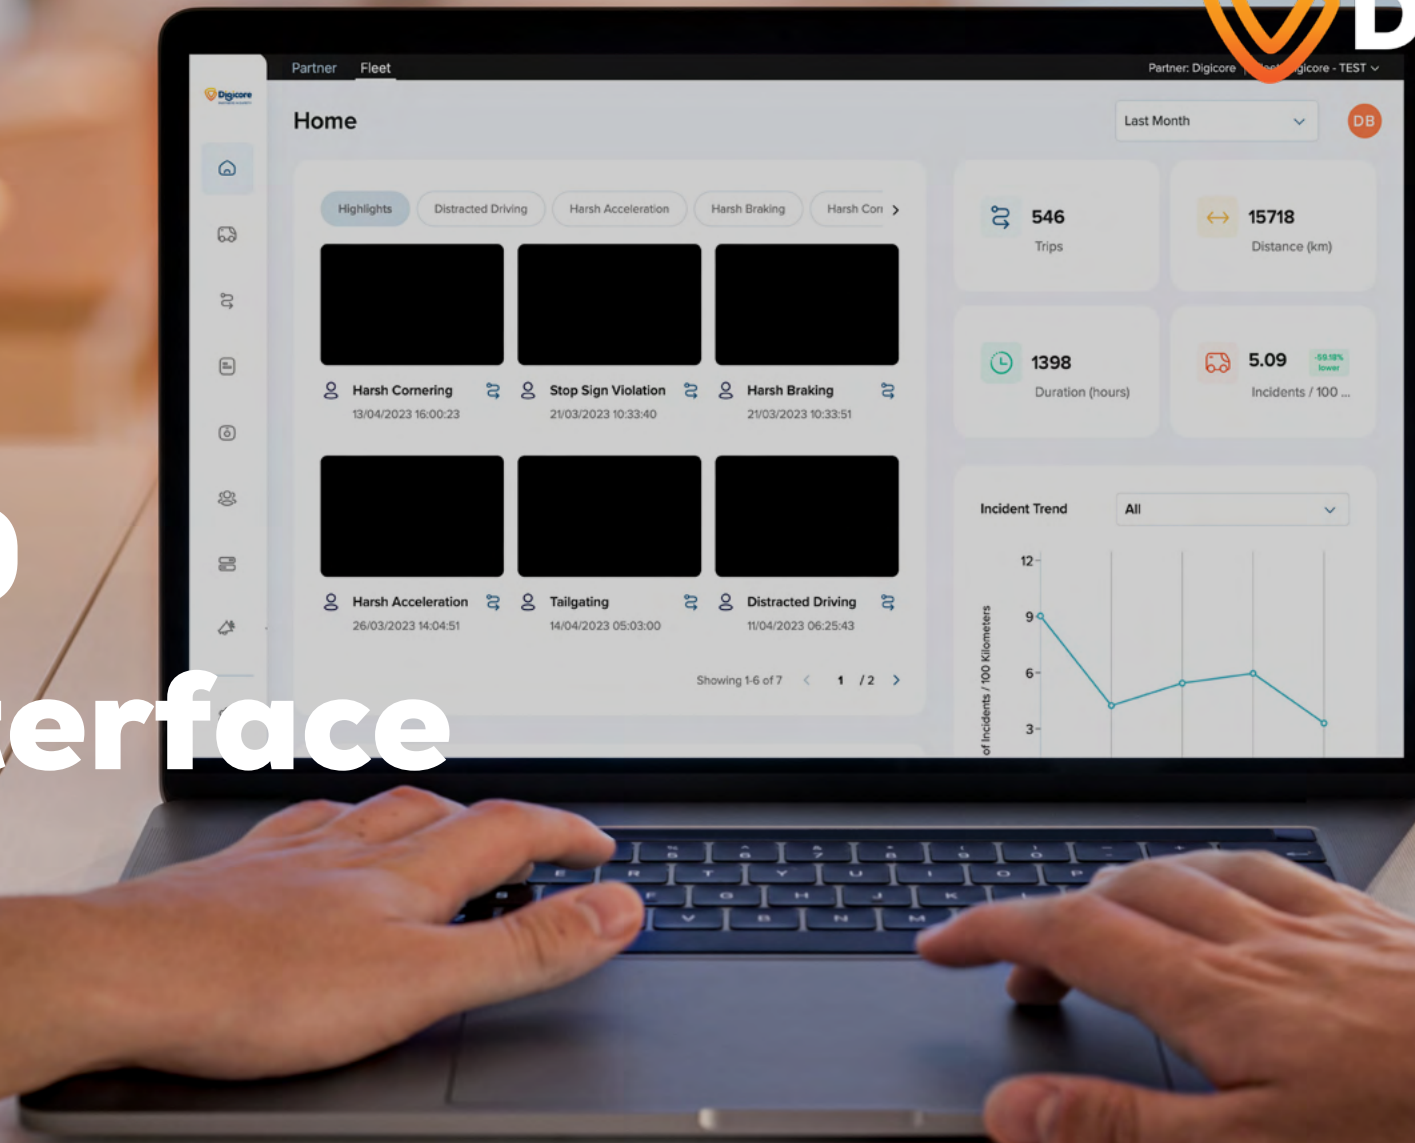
D

Digicore

Partner Fleet

Partner: Digicore | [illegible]gicore - TEST

Home

Last Month

DB

Highlights Distracted Driving Harsh Acceleration Harsh Braking Harsh Corr

Harsh Cornering 13/04/2023 16:00:23

Stop Sign Violation 21/03/2023 10:33:40

Harsh Braking 21/03/2023 10:33:51

Harsh Acceleration 26/03/2023 14:04:51

Tailgating 14/04/2023 05:03:00

Distracted Driving 11/04/2023 06:25:43

Showing 1-6 of 7 1 / 2

546
Trips

15718
Distance (km)

1398
Duration (hours)

5.09 -59.18% lower
Incidents / 100 ...

Incident Trend All

of Incidents / 100 Kilometers

12
9
6
3

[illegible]erface